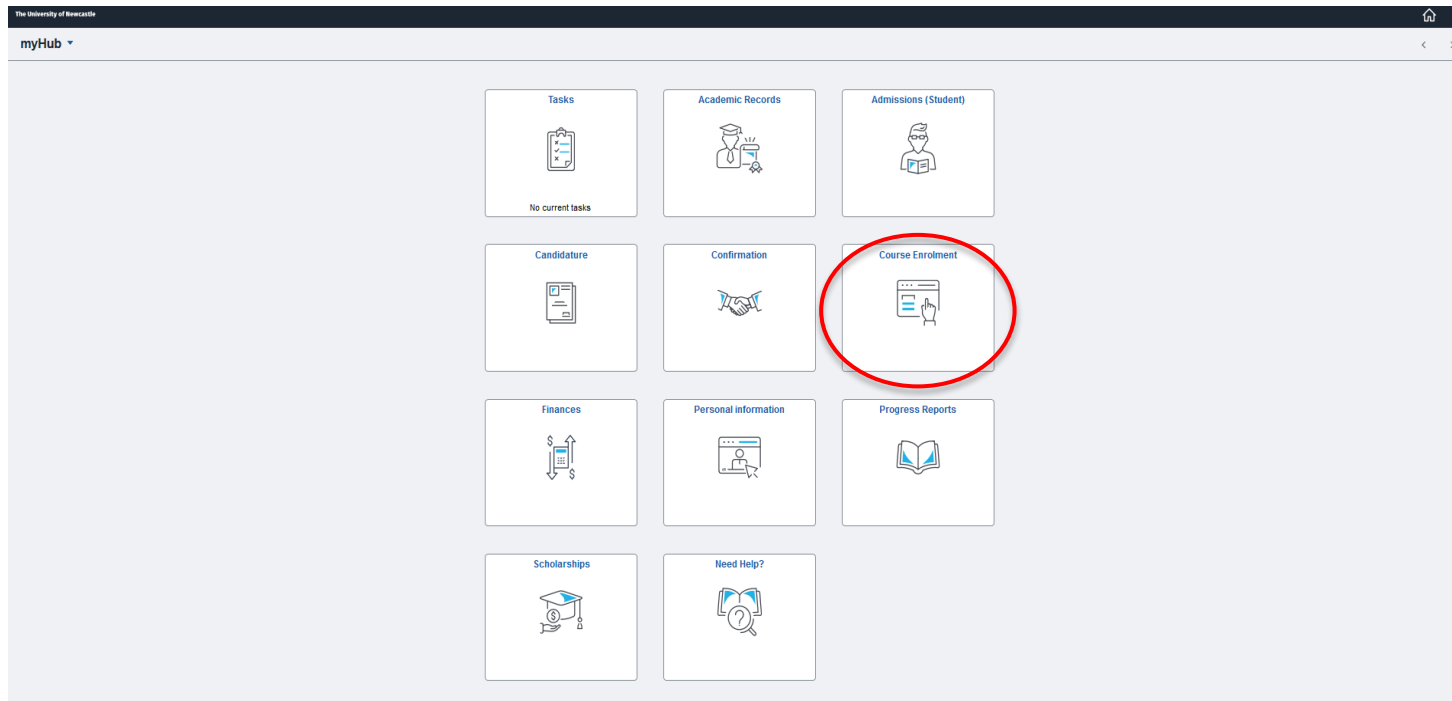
The University of Newcastle

myHub

Tasks

No current tasks

Academic Records

Admissions (Student)

Candidature

Confirmation

Course Enrolment

Finances

Personal information

Progress Reports

Scholarships

Need Help?